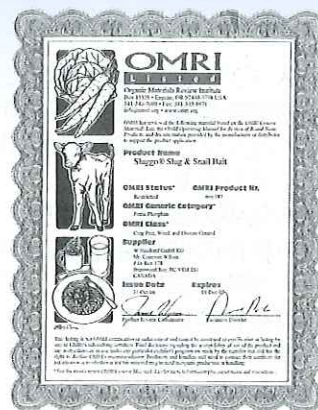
OMRI Listed

Organic Materials Review Institute
Box 11558 • Eugene, OR 97440-3758 USA
541.343.7600 • Fax: 541.343.8971
info@omri.org • www.omri.org

OMRI has reviewed the following material based on the OMRI Generic Materials List, the OMRI Operating Manual for Review of Brand Name Products, and documentation provided by the manufacturer or distributor in support of the product application:

Product Name
Sluggo® Slug & Snail Bait

OMRI Status*
Restricted

OMRI Product No.
neu-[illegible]

OMRI Generic Category*
Ferric Phosphate

OMRI Class*
Crop Pest, Weed and Disease Control

Supplier
W. Neudorff GmbH KG
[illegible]
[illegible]
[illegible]
CANADA

Issue Date
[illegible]

Expires
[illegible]

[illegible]
Product Review Coordinator
Executive Director

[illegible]

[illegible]